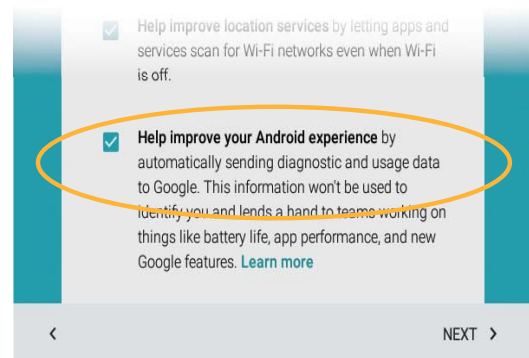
Help improve location services by letting apps and services scan for Wi-Fi networks even when Wi-Fi is off.

Help improve your Android experience by automatically sending diagnostic and usage data to Google. This information won't be used to identify you and lends a hand to teams working on things like battery life, app performance, and new Google features. Learn more

<

NEXT >